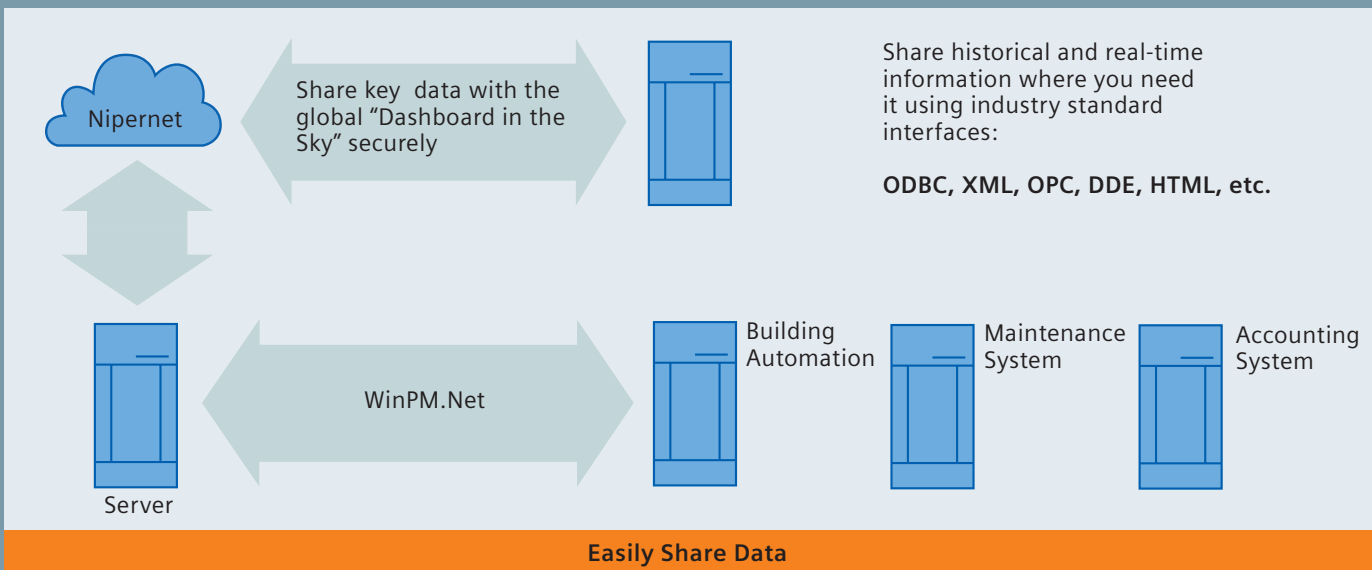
Nipernet

Share key data with the global “Dashboard in the Sky” securely

Share historical and real-time information where you need it using industry standard interfaces:

**ODBC, XML, OPC, DDE, HTML, etc.**

WinPM.Net

Server

Building Automation

Maintenance System

Accounting System

**Easily Share Data**